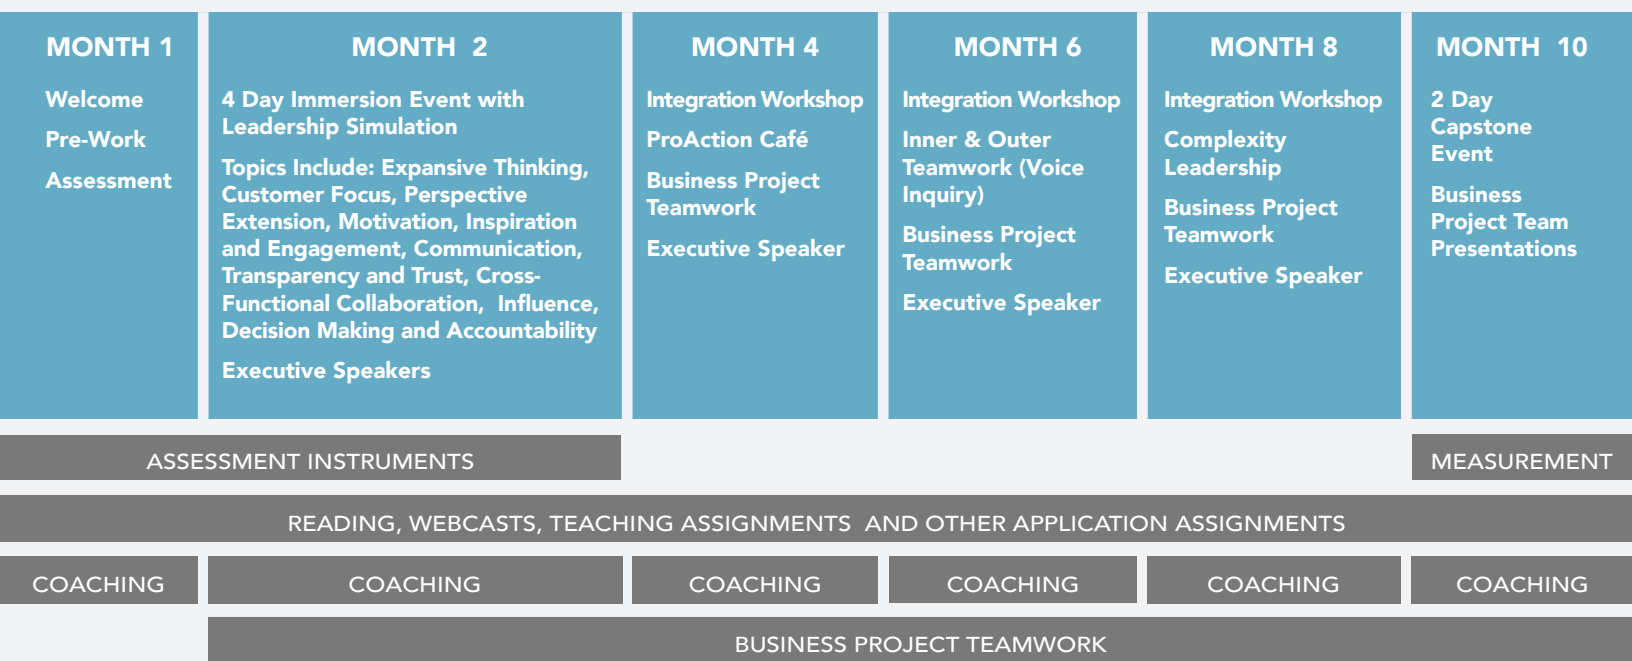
MONTH 1

Welcome

Pre-Work

Assessment

MONTH 2

4 Day Immersion Event with Leadership Simulation

Topics Include: Expansive Thinking, Customer Focus, Perspective Extension, Motivation, Inspiration and Engagement, Communication, Transparency and Trust, Cross-Functional Collaboration, Influence, Decision Making and Accountability

Executive Speakers

MONTH 4

Integration Workshop

ProAction Café

Business Project Teamwork

Executive Speaker

MONTH 6

Integration Workshop

Inner & Outer Teamwork (Voice Inquiry)

Business Project Teamwork

Executive Speaker

MONTH 8

Integration Workshop

Complexity Leadership

Business Project Teamwork

Executive Speaker

MONTH 10

2 Day Capstone Event

Business Project Team Presentations

ASSESSMENT INSTRUMENTS

MEASUREMENT

READING, WEBCASTS, TEACHING ASSIGNMENTS AND OTHER APPLICATION ASSIGNMENTS

COACHING

COACHING

COACHING

COACHING

COACHING

COACHING

BUSINESS PROJECT TEAMWORK